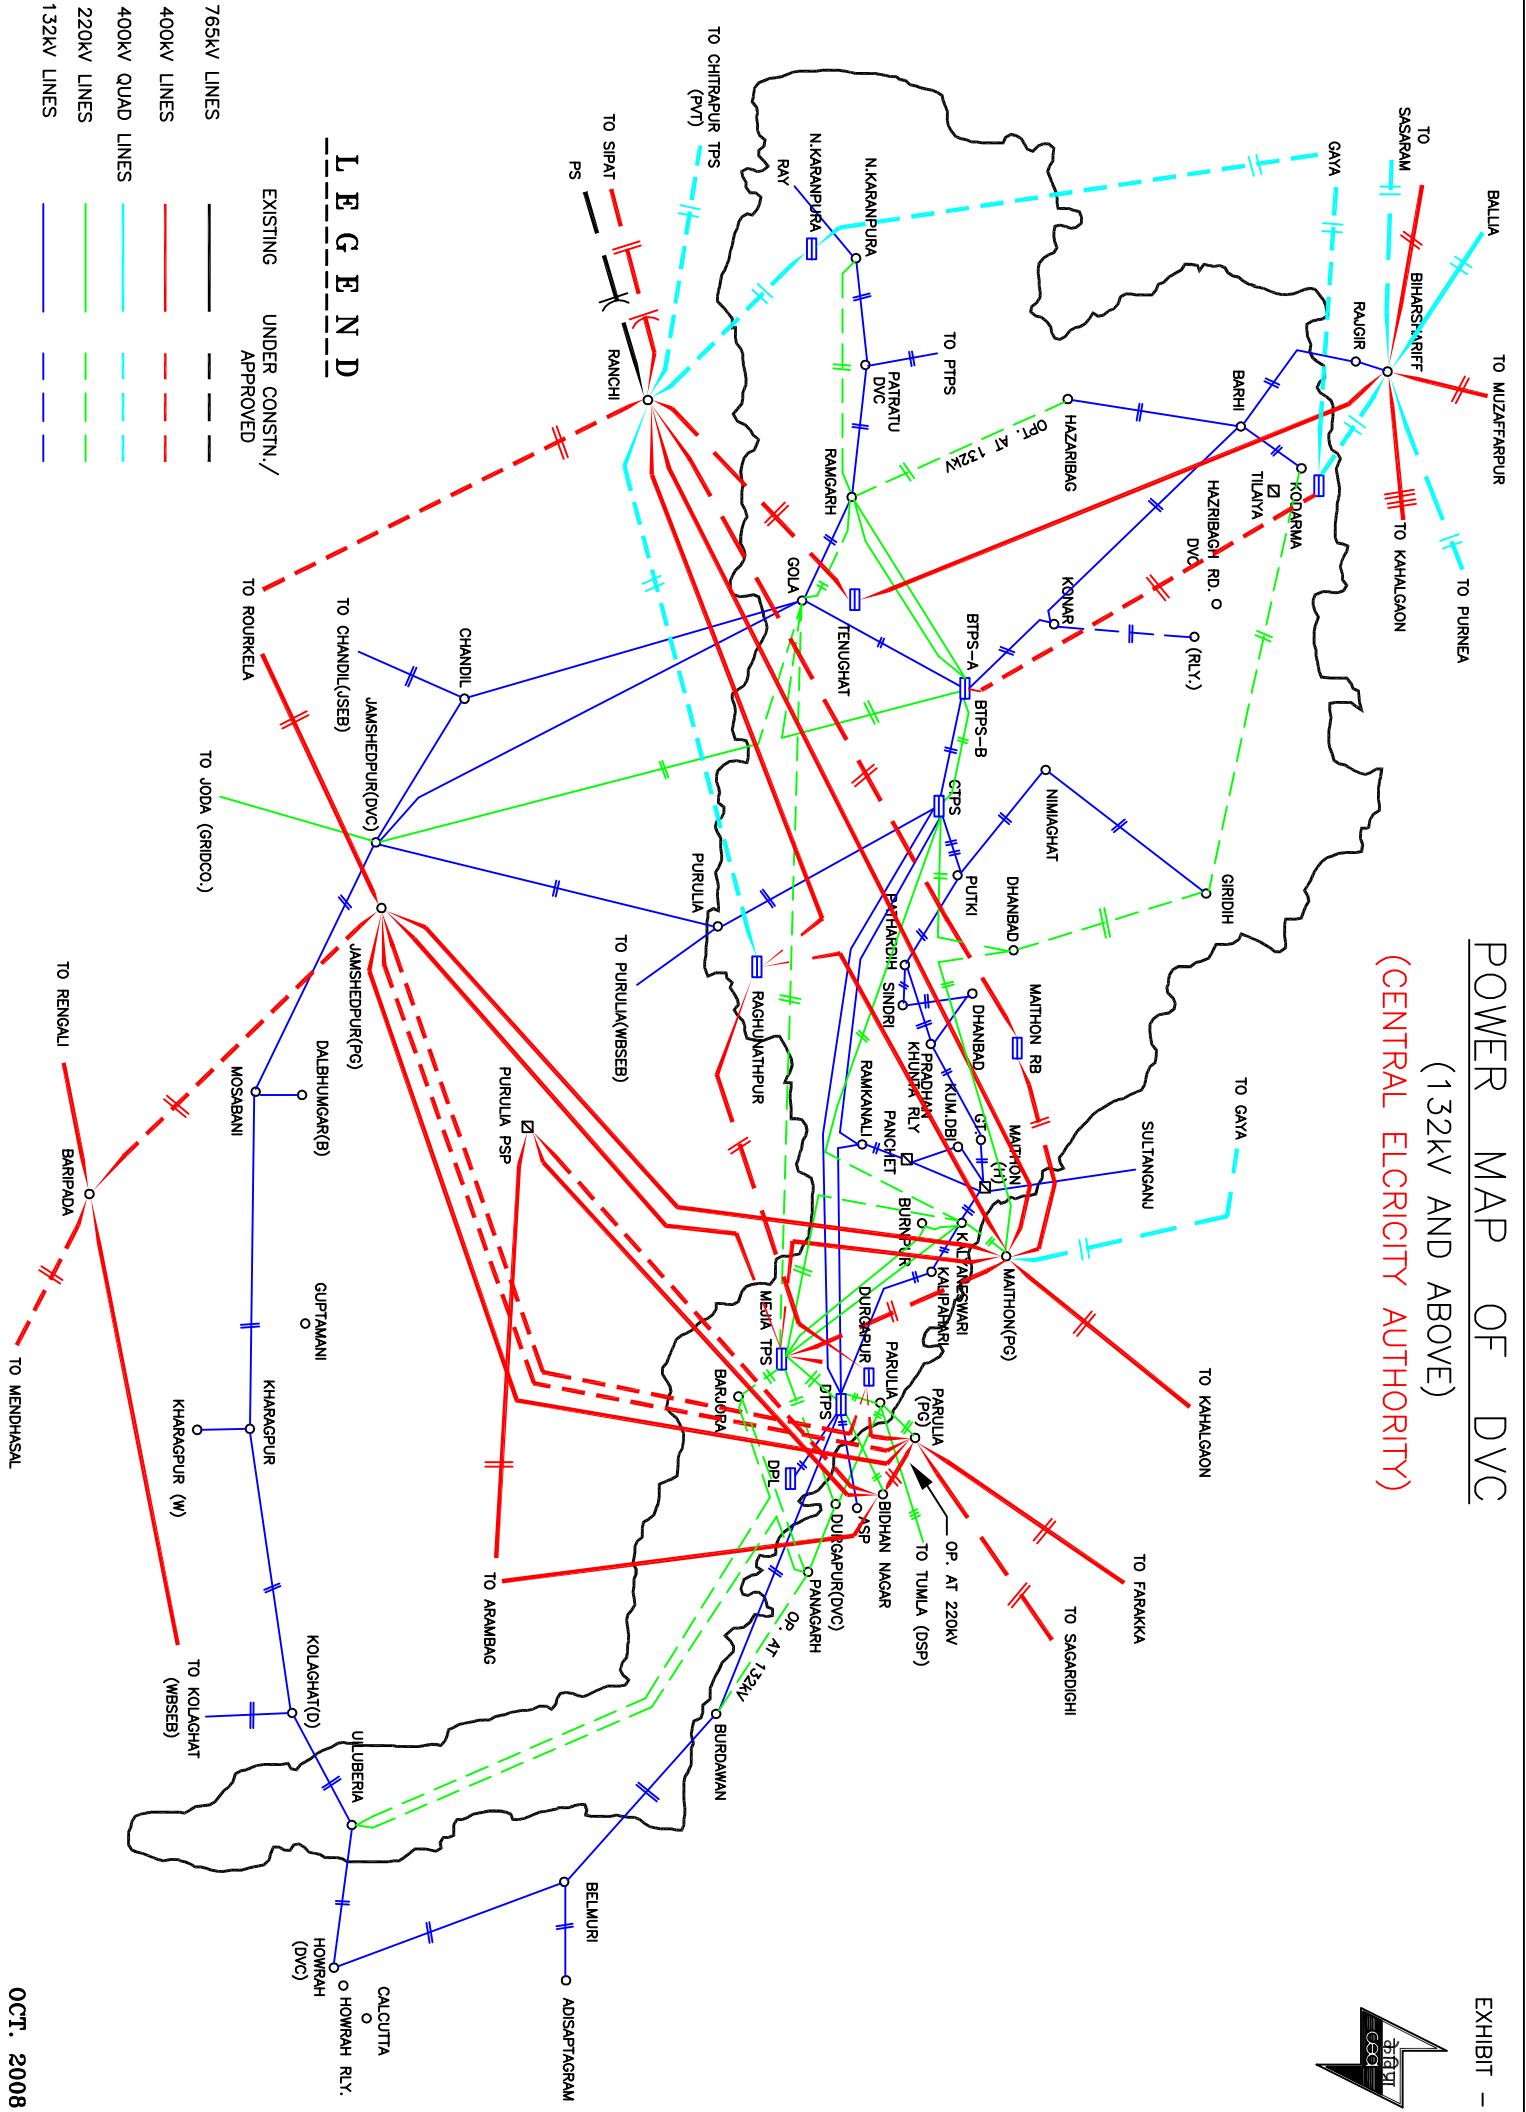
POWER MAP OF DVC
(132kV AND ABOVE)
(CENTRAL ELCRICITY AUTHORITY)

EXHIBIT –

केविप्रा
CEA

L E G E N D

| | EXISTING | UNDER CONSTN./ APPROVED |
|---|---|---|
| 765kV LINES | | |
| 400kV LINES | | |
| 400kV QUAD LINES | | |
| 220kV LINES | | |
| 132kV LINES | | |

TO CHITRAPUR TPS (PVT)
TO SIPAT PS
RANCHI
N.KARANPURA
N.KARANPURA RAY
TO PTPS
PATRATU DVC
RAMGARH
OPT. AT 132kV
HAZARIBAG
GAYA
TO SASARAM
BALLIA
BIHARSHARIFF
RAJGIR
TO MUZAFFARPUR
TO KAHALGAON
TO PURNEA
BARHI
TILAIYA
KODARMA
HAZRIBAGH RD. DVC
KONAR
(RLY.)
GOLA
TENUGHAT
BTPS-A
BTPS-B
CTPS
TO ROURKELA
TO CHANDIL(JSEB)
CHANDIL
JAMSHEDPUR(DVC)
TO JODA (GRIDCO.)
PURULIA
TO PURULIA(WBSEB)
NIMIAGHAT
GIRIDIH
PUTKI
DHANBAD
PATHARDIH
SINDRI
DHANBAD
MAITHON RB
TO GAYA
SULTANGANJ
PRADHAN KHUNTA RLY
KUM.DBI
GT
MAITHON (H)
RAMKANALI
PANCHET
RAGHUNATHPUR
JAMSHEDPUR(PG)
PURULIA PSP
DALBHUMGAR(B)
MOSABANI
TO RENGALI
BARIPADA
TO MENDHASAL
GUPTAMANI
KHARAGPUR
KHARAGPUR (W)
BURNPUR
KALYANESWARI
KALIPAHARI
MAITHON(PG)
TO KAHALGAON
DURGAPUR
MEJIA TPS
PARULIA
PARULIA (PG)
DTPS
BARJORA
DPL
ASP
BIDHAN NAGAR
OP. AT 220kV
TO TUMLA (DSP)
TO FARAKKA
TO SAGARDIGHI
TO ARAMBAG
DURGAPUR(DVC)
PANAGARH
OP. AT 132kV
TO KOLAGHAT (WBSEB)
KOLAGHAT(D)
ULUBERIA
BURDAWAN
BELMURI
ADISAPTAGRAM
HOWRAH (DVC)
HOWRAH RLY.
CALCUTTA

OCT. 2008